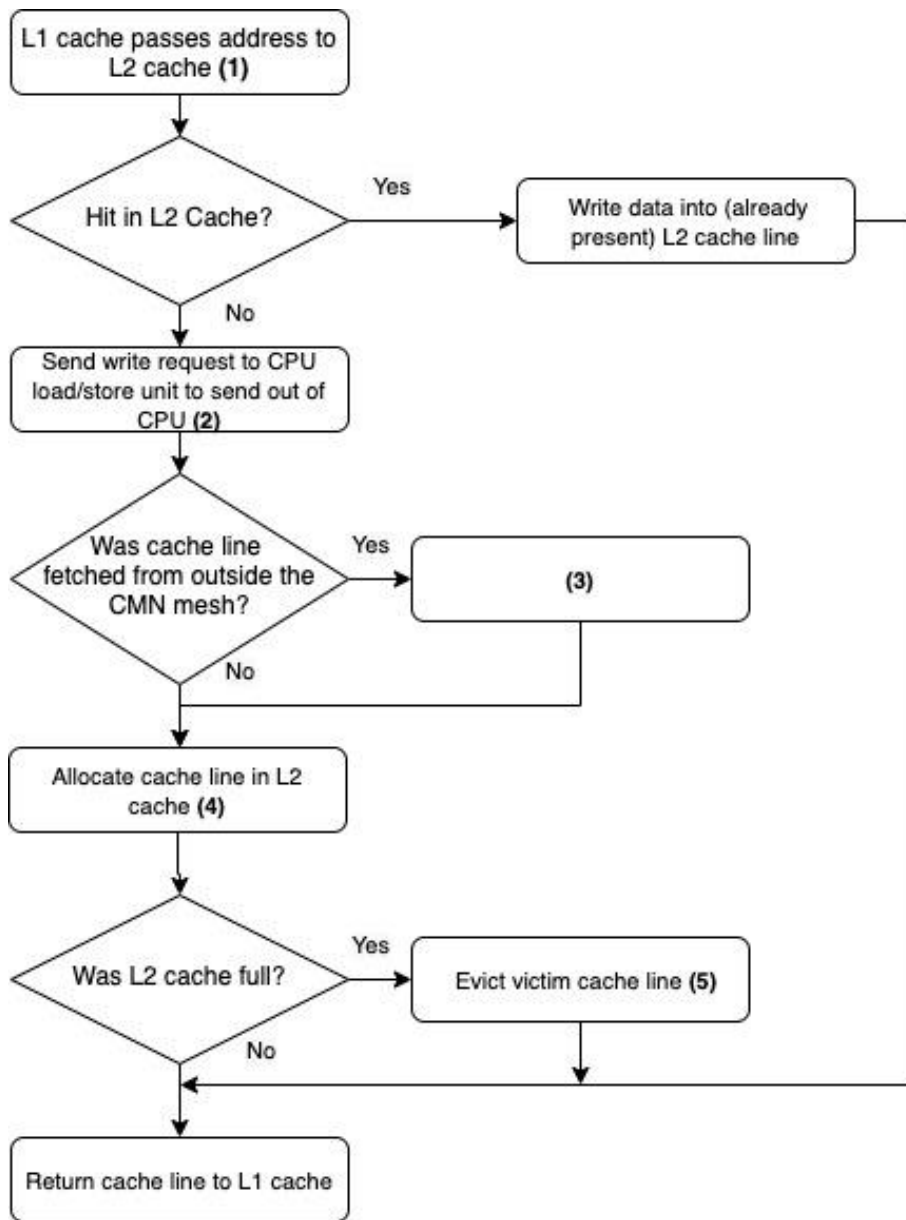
L1 cache passes address to L2 cache **(1)**

Hit in L2 Cache?

Yes

Write data into (already present) L2 cache line

No

Send write request to CPU load/store unit to send out of CPU **(2)**

Was cache line fetched from outside the CMN mesh?

Yes

**(3)**

No

Allocate cache line in L2 cache **(4)**

Was L2 cache full?

Yes

Evict victim cache line **(5)**

No

Return cache line to L1 cache